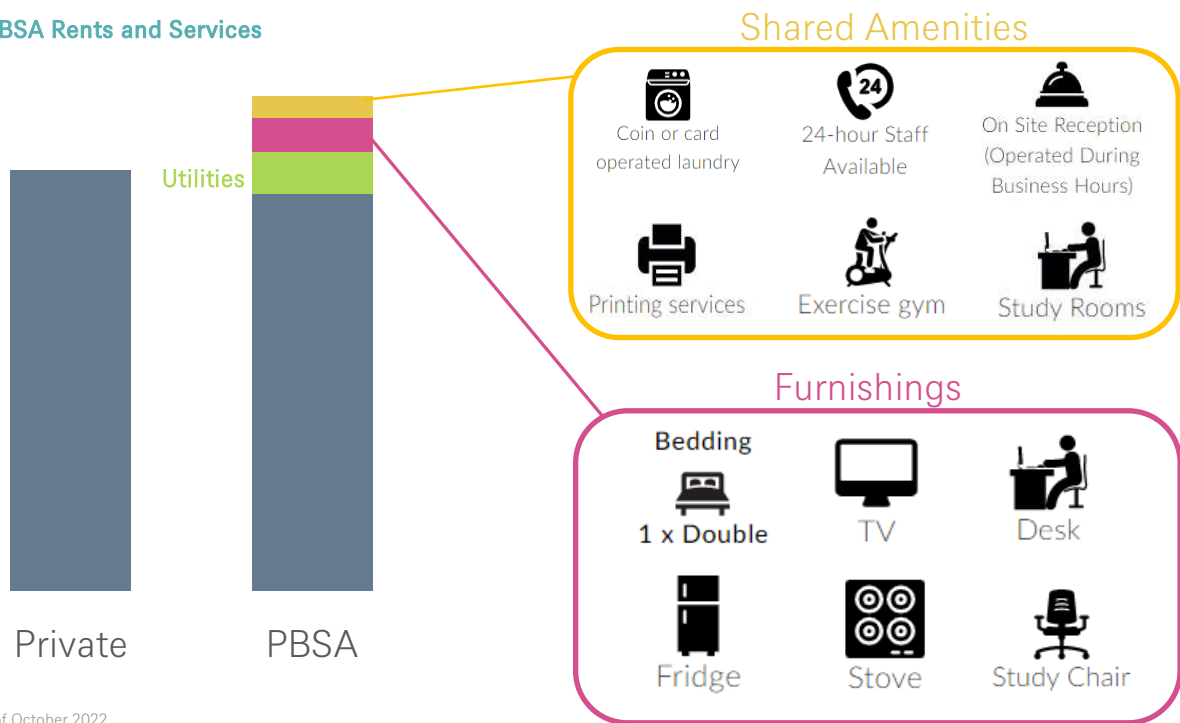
BSA Rents and Services

Utilities

Private

PBSA

Shared Amenities

Coin or card operated laundry

24

24-hour Staff Available

On Site Reception (Operated During Business Hours)

Printing services

Exercise gym

Study Rooms

Furnishings

Bedding

1 x Double

TV

Desk

Fridge

Stove

Study Chair

f October 2022